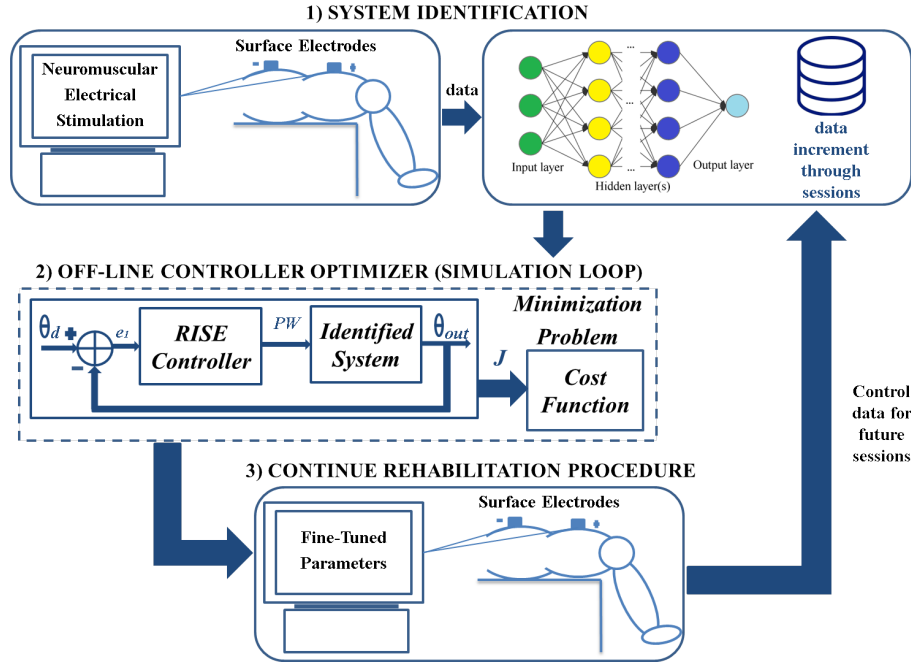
1) SYSTEM IDENTIFICATION

Neuromuscular Electrical Stimulation

Surface Electrodes

data

Input layer

Hidden layer(s)

Output layer

data increment through sessions

2) OFF-LINE CONTROLLER OPTIMIZER (SIMULATION LOOP)

$\theta_d$ + $e_1$ −

RISE Controller

PW

Identified System

$\theta_{out}$

J

Minimization Problem

Cost Function

Control data for future sessions

3) CONTINUE REHABILITATION PROCEDURE

Fine-Tuned Parameters

Surface Electrodes